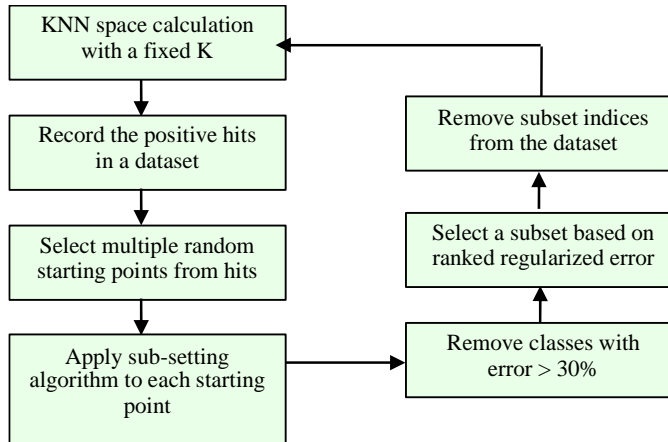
KNN space calculation with a fixed K

Record the positive hits in a dataset

Select multiple random starting points from hits

Apply sub-setting algorithm to each starting point

Remove classes with error > 30%

Select a subset based on ranked regularized error

Remove subset indices from the dataset